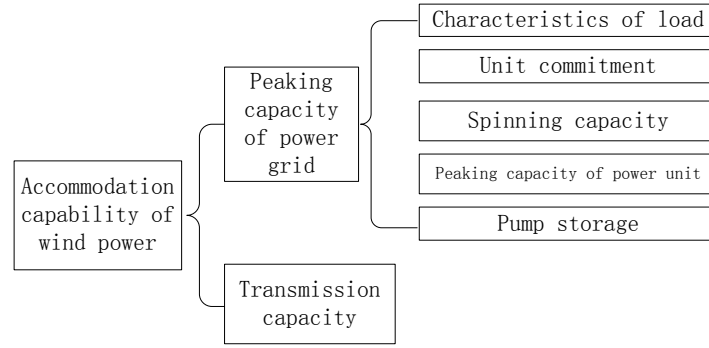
Accommodation capability of wind power

Peaking capacity of power grid

Characteristics of load

Unit commitment

Spinning capacity

Peaking capacity of power unit

Pump storage

Transmission capacity